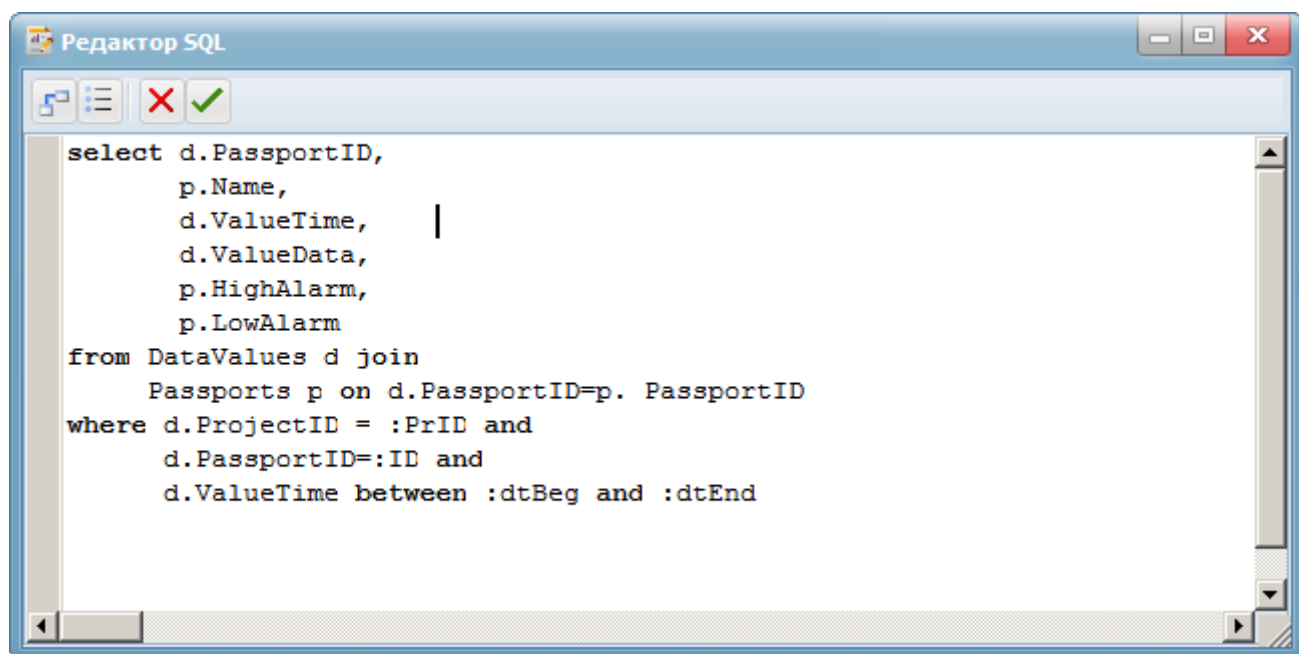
Редактор SQL

select d.PassportID,
       p.Name,
       d.ValueTime,
       d.ValueData,
       p.HighAlarm,
       p.LowAlarm
from DataValues d join
     Passports p on d.PassportID=p. PassportID
where d.ProjectID = :PrID and
      d.PassportID=:ID and
      d.ValueTime between :dtBeg and :dtEnd